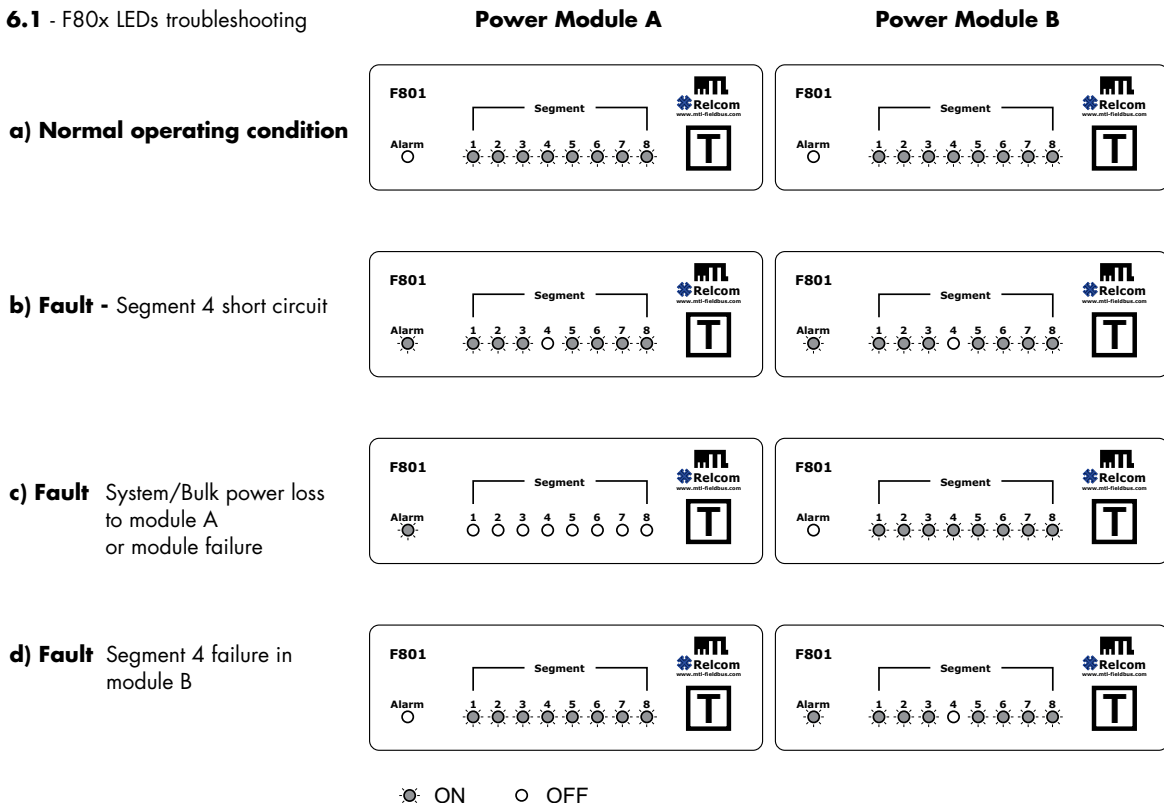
6.1 - F80x LEDs troubleshooting

Power Module A

Power Module B

a) Normal operating condition

F801
Segment
Alarm
1 2 3 4 5 6 7 8
MTL
Relcom
www.mtl-fieldbus.com
T

F801
Segment
Alarm
1 2 3 4 5 6 7 8
MTL
Relcom
www.mtl-fieldbus.com
T

b) Fault - Segment 4 short circuit

F801
Segment
Alarm
1 2 3 4 5 6 7 8
MTL
Relcom
www.mtl-fieldbus.com
T

F801
Segment
Alarm
1 2 3 4 5 6 7 8
MTL
Relcom
www.mtl-fieldbus.com
T

c) Fault System/Bulk power loss to module A or module failure

F801
Segment
Alarm
1 2 3 4 5 6 7 8
MTL
Relcom
www.mtl-fieldbus.com
T

F801
Segment
Alarm
1 2 3 4 5 6 7 8
MTL
Relcom
www.mtl-fieldbus.com
T

d) Fault Segment 4 failure in module B

F801
Segment
Alarm
1 2 3 4 5 6 7 8
MTL
Relcom
www.mtl-fieldbus.com
T

F801
Segment
Alarm
1 2 3 4 5 6 7 8
MTL
Relcom
www.mtl-fieldbus.com
T

ON OFF